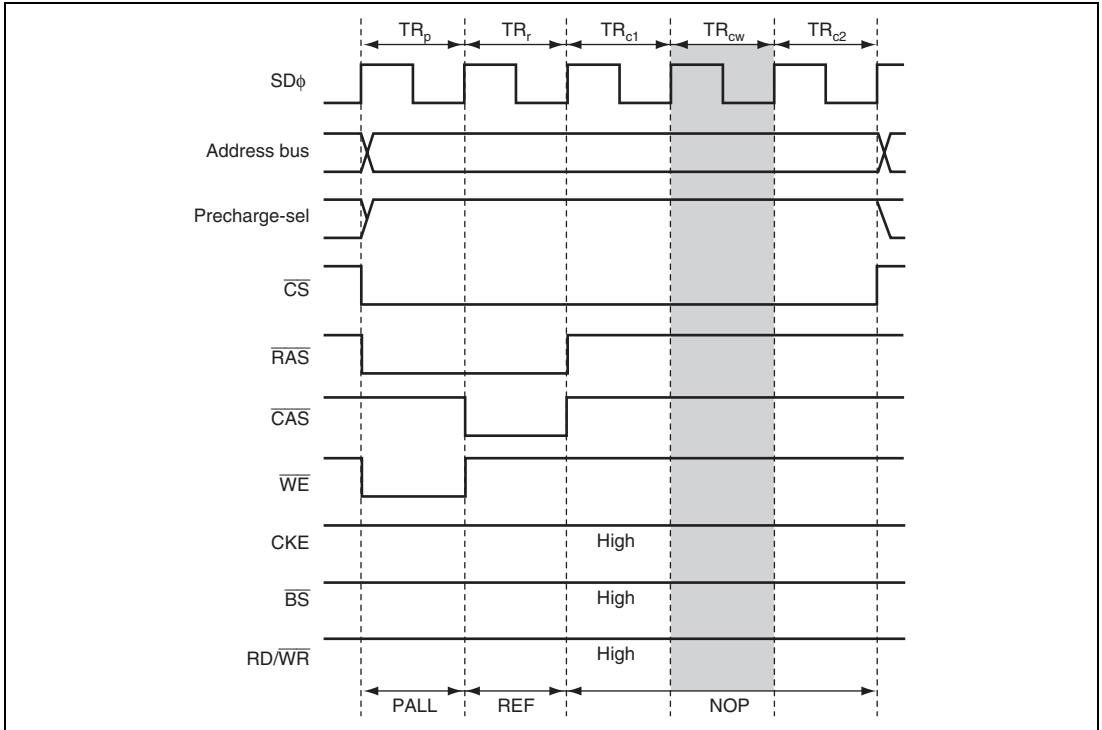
$TR_p$ $TR_r$ $TR_{c1}$ $TR_{cw}$ $TR_{c2}$

SDϕ

Address bus

Precharge-sel

$\overline{CS}$

$\overline{RAS}$

$\overline{CAS}$

$\overline{WE}$

CKE High

$\overline{BS}$ High

RD/$\overline{WR}$ High

PALL REF NOP